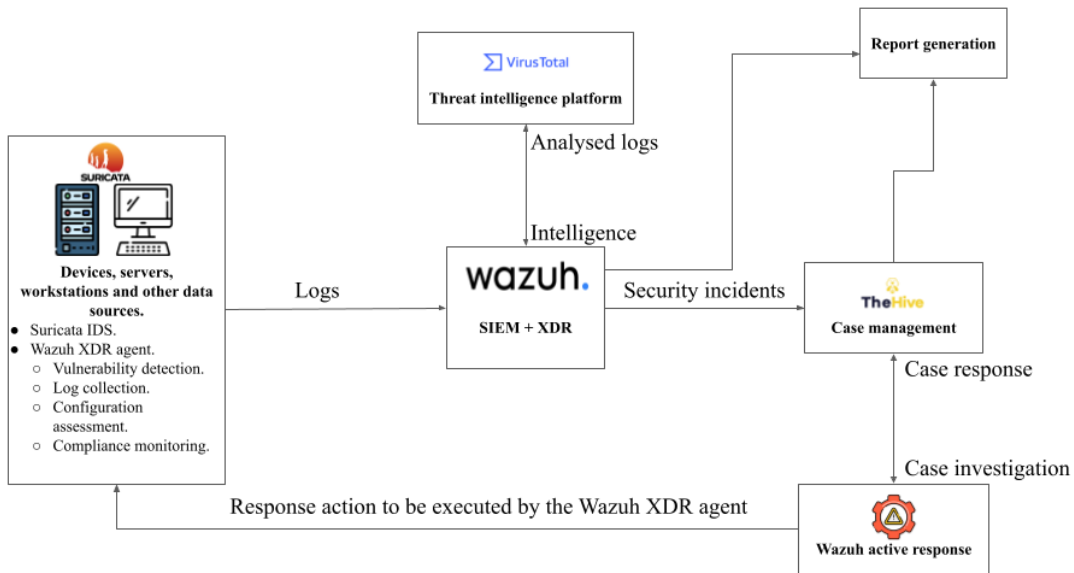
SURICATA

Devices, servers, workstations and other data sources.

- Suricata IDS.
- Wazuh XDR agent.
  - Vulnerability detection.
  - Log collection.
  - Configuration assessment.
  - Compliance monitoring.

Logs

VirusTotal

Threat intelligence platform

Analysed logs

Intelligence

wazuh.

SIEM + XDR

Security incidents

Report generation

TheHive

Case management

Case response

Case investigation

Wazuh active response

Response action to be executed by the Wazuh XDR agent